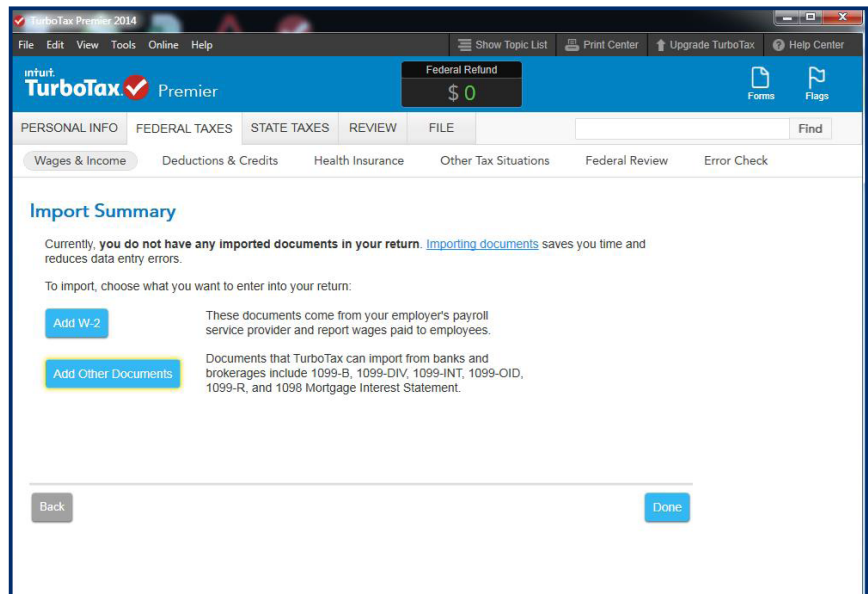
TurboTax Premier 2014

File Edit View Tools Online Help

Show Topic List Print Center Upgrade TurboTax Help Center

intuit. TurboTax Premier

Federal Refund
$ 0

Forms Flags

PERSONAL INFO FEDERAL TAXES STATE TAXES REVIEW FILE Find

Wages & Income Deductions & Credits Health Insurance Other Tax Situations Federal Review Error Check

Import Summary

Currently, **you do not have any imported documents in your return**. Importing documents saves you time and reduces data entry errors.

To import, choose what you want to enter into your return:

Add W-2

These documents come from your employer's payroll service provider and report wages paid to employees.

Add Other Documents

Documents that TurboTax can import from banks and brokerages include 1099-B, 1099-DIV, 1099-INT, 1099-OID, 1099-R, and 1098 Mortgage Interest Statement.

Back

Done